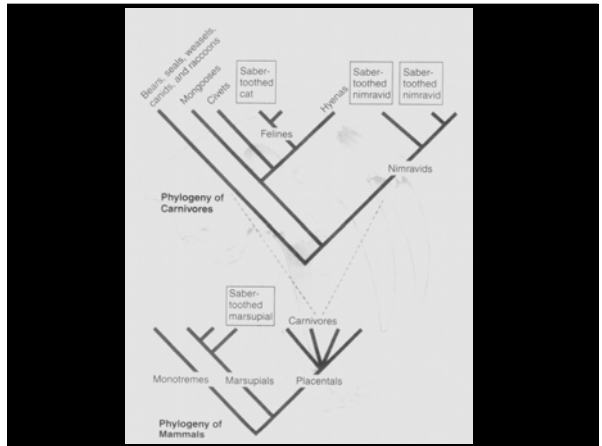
Bears, seals, weasels, canids, and raccoons

Mongooses

Civets

Saber-toothed cat

Hyenas

Saber-toothed nimravid

Saber-toothed nimravid

Felines

Nimravids

Phylogeny of Carnivores

Saber-toothed marsupial

Carnivores

Monotremes

Marsupials

Placentals

Phylogeny of Mammals